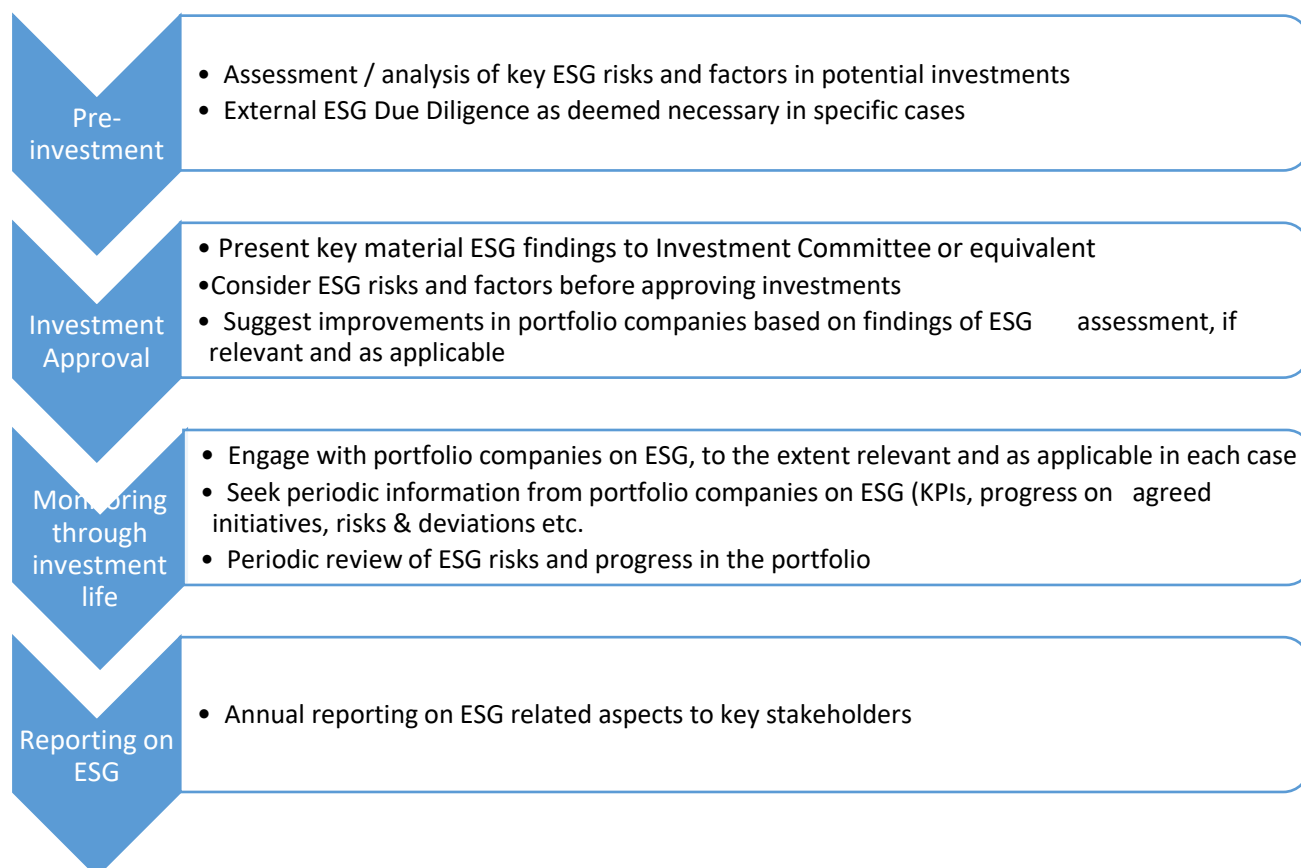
Pre-investment

• Assessment / analysis of key ESG risks and factors in potential investments
• External ESG Due Diligence as deemed necessary in specific cases

Investment Approval

• Present key material ESG findings to Investment Committee or equivalent
•Consider ESG risks and factors before approving investments
• Suggest improvements in portfolio companies based on findings of ESG assessment, if relevant and as applicable

Monitoring through investment life

• Engage with portfolio companies on ESG, to the extent relevant and as applicable in each case
• Seek periodic information from portfolio companies on ESG (KPIs, progress on agreed initiatives, risks & deviations etc.
• Periodic review of ESG risks and progress in the portfolio

Reporting on ESG

• Annual reporting on ESG related aspects to key stakeholders